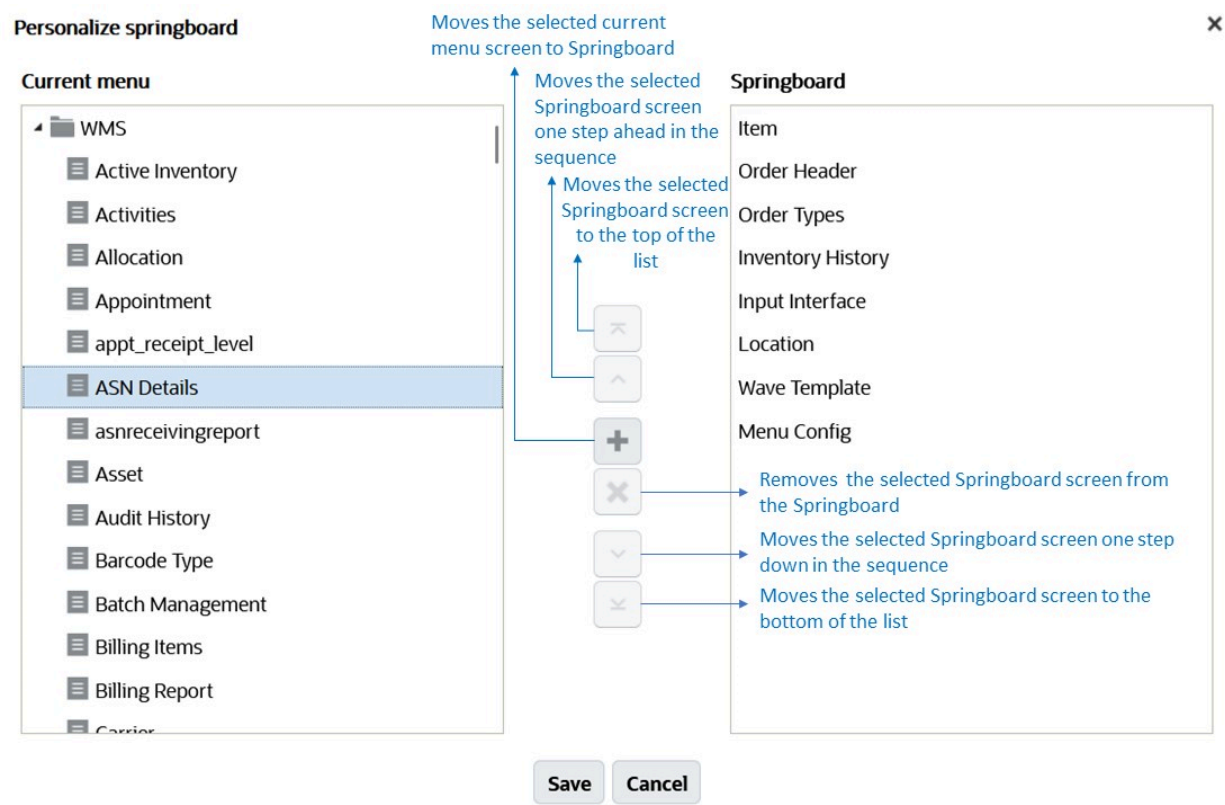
Personalize springboard

×

Moves the selected current menu screen to Springboard

Current menu

Moves the selected Springboard screen one step ahead in the sequence

Springboard

WMS

Active Inventory

Activities

Allocation

Appointment

appt_receipt_level

ASN Details

asnreceivingreport

Asset

Audit History

Barcode Type

Batch Management

Billing Items

Billing Report

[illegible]

Moves the selected Springboard screen to the top of the list

Item

Order Header

Order Types

Inventory History

Input Interface

Location

Wave Template

Menu Config

Removes the selected Springboard screen from the Springboard

Moves the selected Springboard screen one step down in the sequence

Moves the selected Springboard screen to the bottom of the list

Save

Cancel